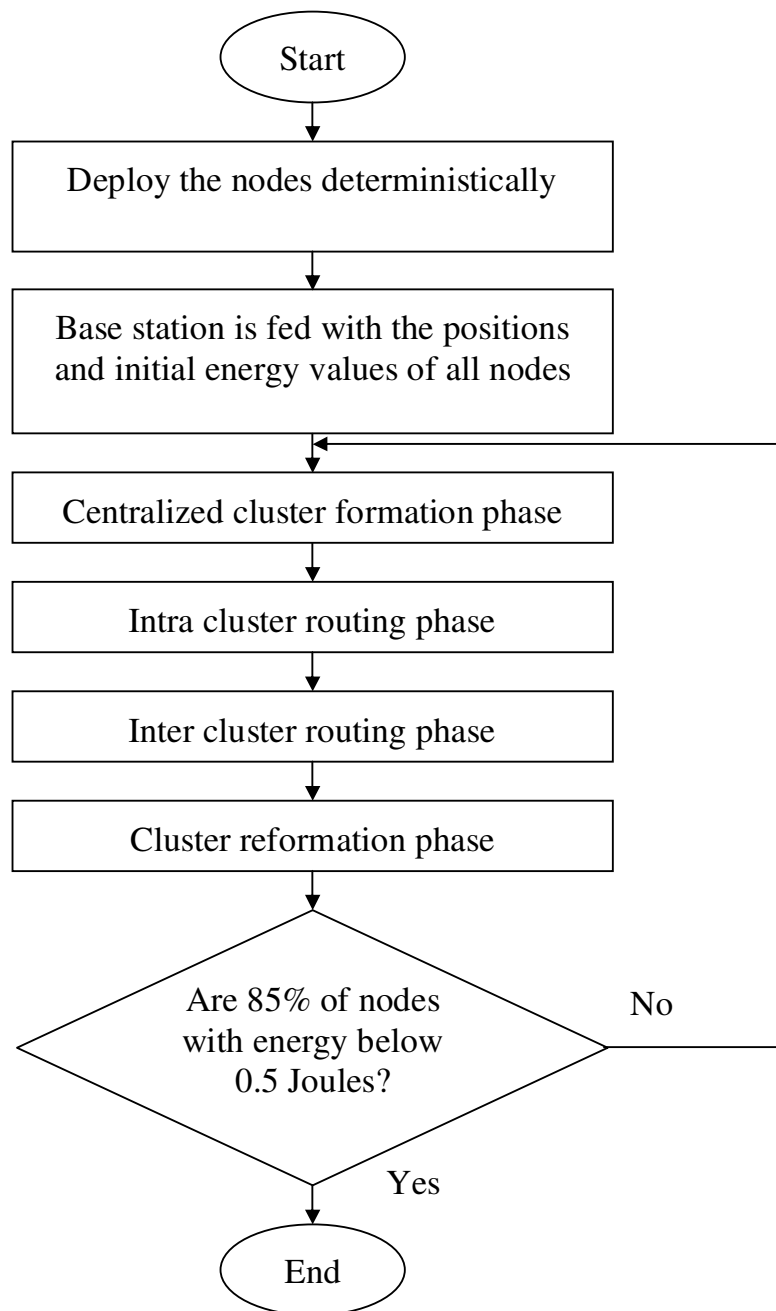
Start

Deploy the nodes deterministically

Base station is fed with the positions and initial energy values of all nodes

Centralized cluster formation phase

Intra cluster routing phase

Inter cluster routing phase

Cluster reformation phase

Are 85% of nodes with energy below 0.5 Joules?

No

Yes

End